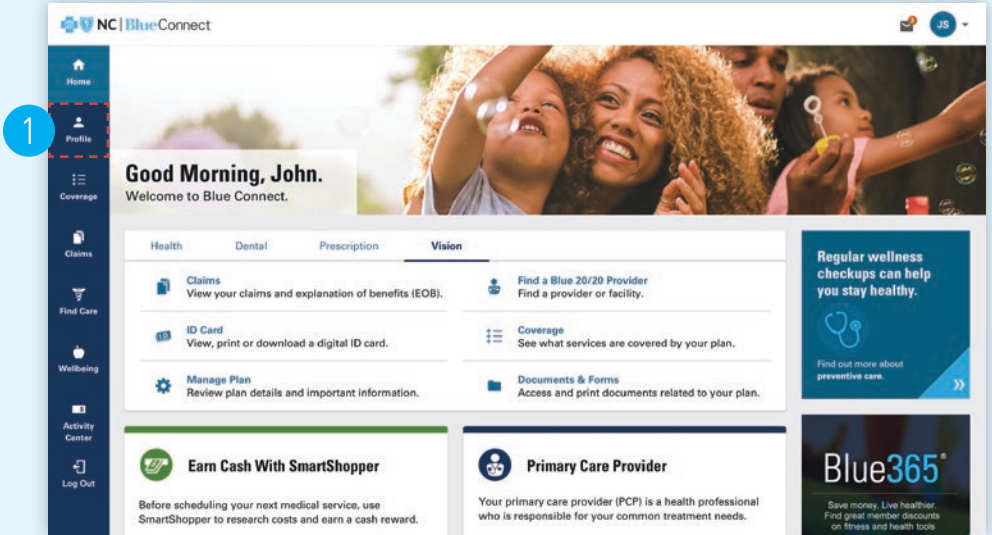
NC | BlueConnect

JS

Home

1

Profile

Coverage

Claims

Find Care

Wellbeing

Activity Center

Log Out

Good Morning, John.
Welcome to Blue Connect.

Health Dental Prescription Vision

Claims
View your claims and explanation of benefits (EOB).

Find a Blue 20/20 Provider
Find a provider or facility.

ID Card
View, print or download a digital ID card.

Coverage
See what services are covered by your plan.

Manage Plan
Review plan details and important information.

Documents & Forms
Access and print documents related to your plan.

Regular wellness checkups can help you stay healthy.

Find out more about preventive care.

Earn Cash With SmartShopper

Before scheduling your next medical service, use SmartShopper to research costs and earn a cash reward.

Primary Care Provider

Your primary care provider (PCP) is a health professional who is responsible for your common treatment needs.

Blue365®

Save money. Live healthier. Find great member discounts on fitness and health tools